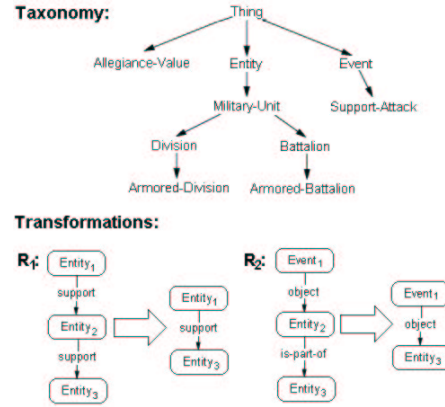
Taxonomy:

Thing

Allegiance-Value

Entity

Event

Military-Unit

Support-Attack

Division

Battalion

Armored-Division

Armored-Battalion

Transformations:

$R_1$:

Entity$_1$

support

Entity$_2$

support

Entity$_3$

Entity$_1$

support

Entity$_3$

$R_2$:

Event$_1$

object

Entity$_2$

is-part-of

Entity$_3$

Event$_1$

object

Entity$_3$